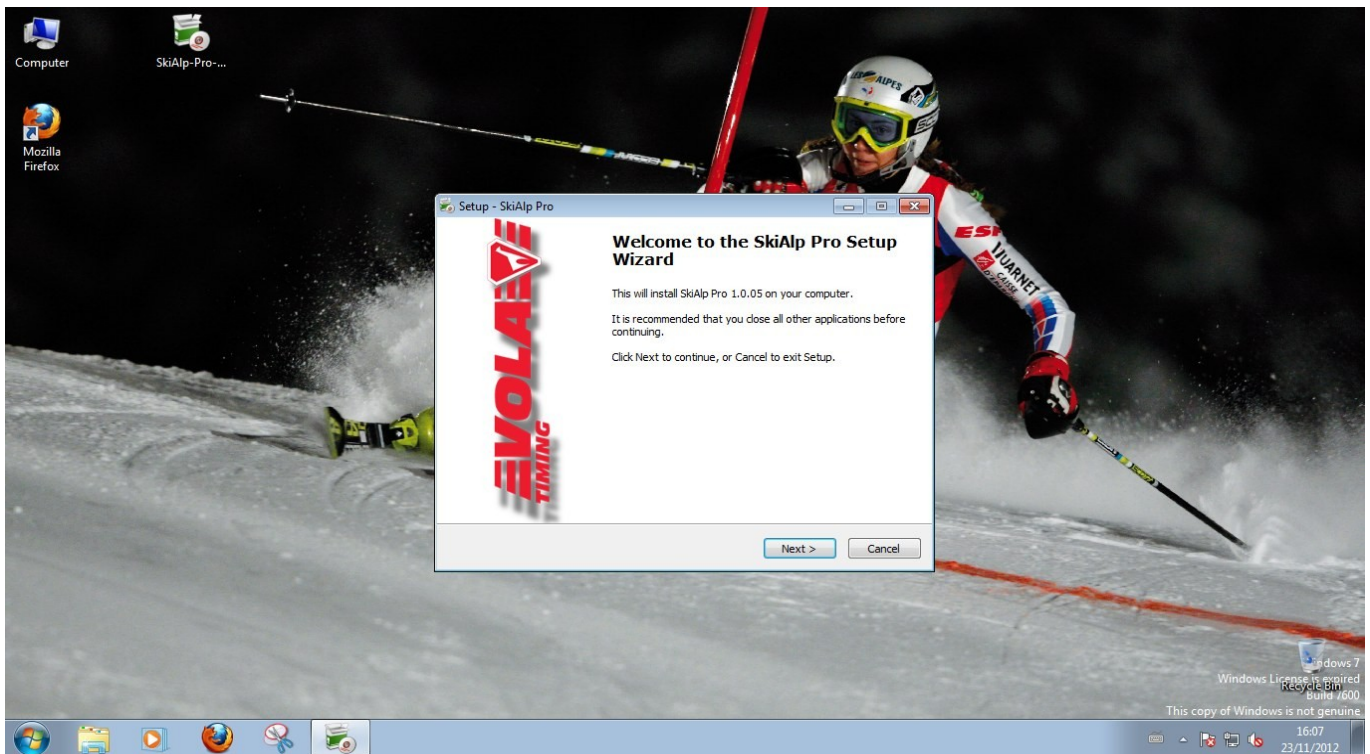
Computer

SkiAlp-Pro-...

Mozilla Firefox

Setup - SkiAlp Pro

VOLA TIMING

Welcome to the SkiAlp Pro Setup Wizard

This will install SkiAlp Pro 1.0.05 on your computer.

It is recommended that you close all other applications before continuing.

Click Next to continue, or Cancel to exit Setup.

Next >

Cancel

ESF

ALPES

JUARNET

Recycle Bin

Windows 7

Windows License is expired

Build 7600

This copy of Windows is not genuine

16:07

23/11/2012